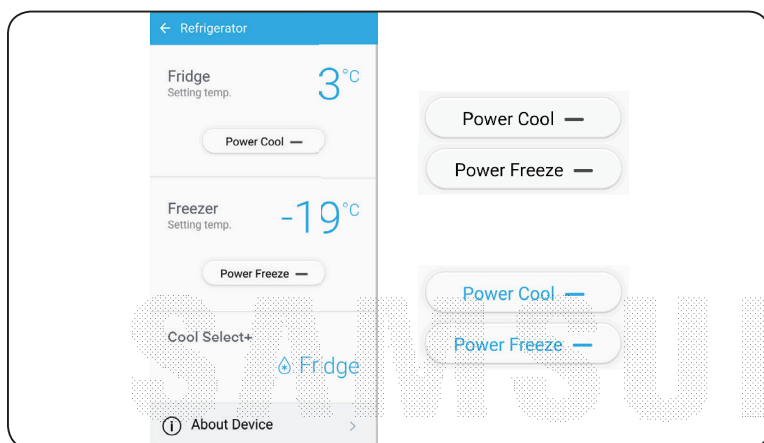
← Refrigerator

Fridge
Setting temp.

3°C

Power Cool —

Freezer
Setting temp.

-19°C

Power Freeze —

Cool Select+

Fridge

About Device

Power Cool —

Power Freeze —

Power Cool —

Power Freeze —

SAMSUN